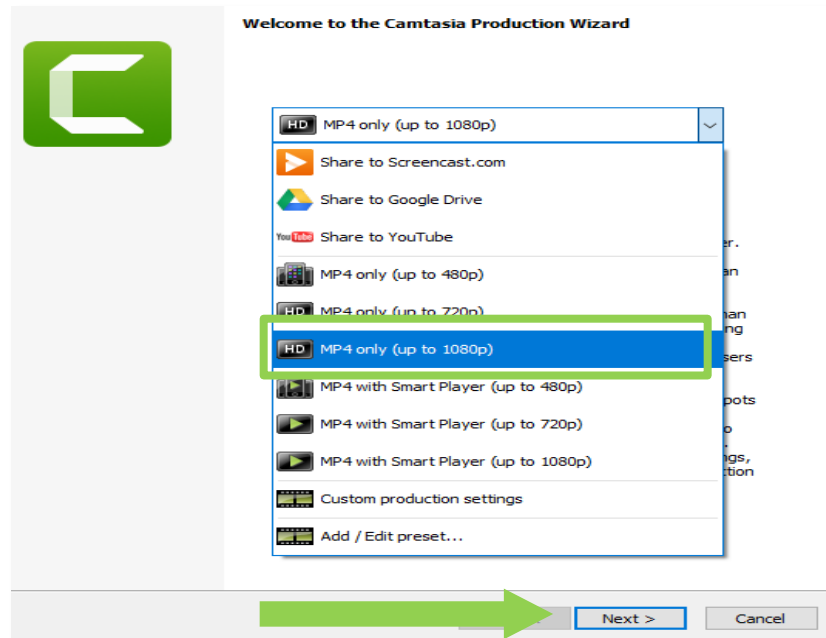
Welcome to the Camtasia Production Wizard

HD MP4 only (up to 1080p)

Share to Screencast.com

Share to Google Drive

YouTube Share to YouTube

MP4 only (up to 480p)

HD MP4 only (up to 720p)

HD MP4 only (up to 1080p)

MP4 with Smart Player (up to 480p)

MP4 with Smart Player (up to 720p)

MP4 with Smart Player (up to 1080p)

Custom production settings

Add / Edit preset...

er.
an
han
ng
sers
pots
o
.
ngs,
ction

Next >

Cancel